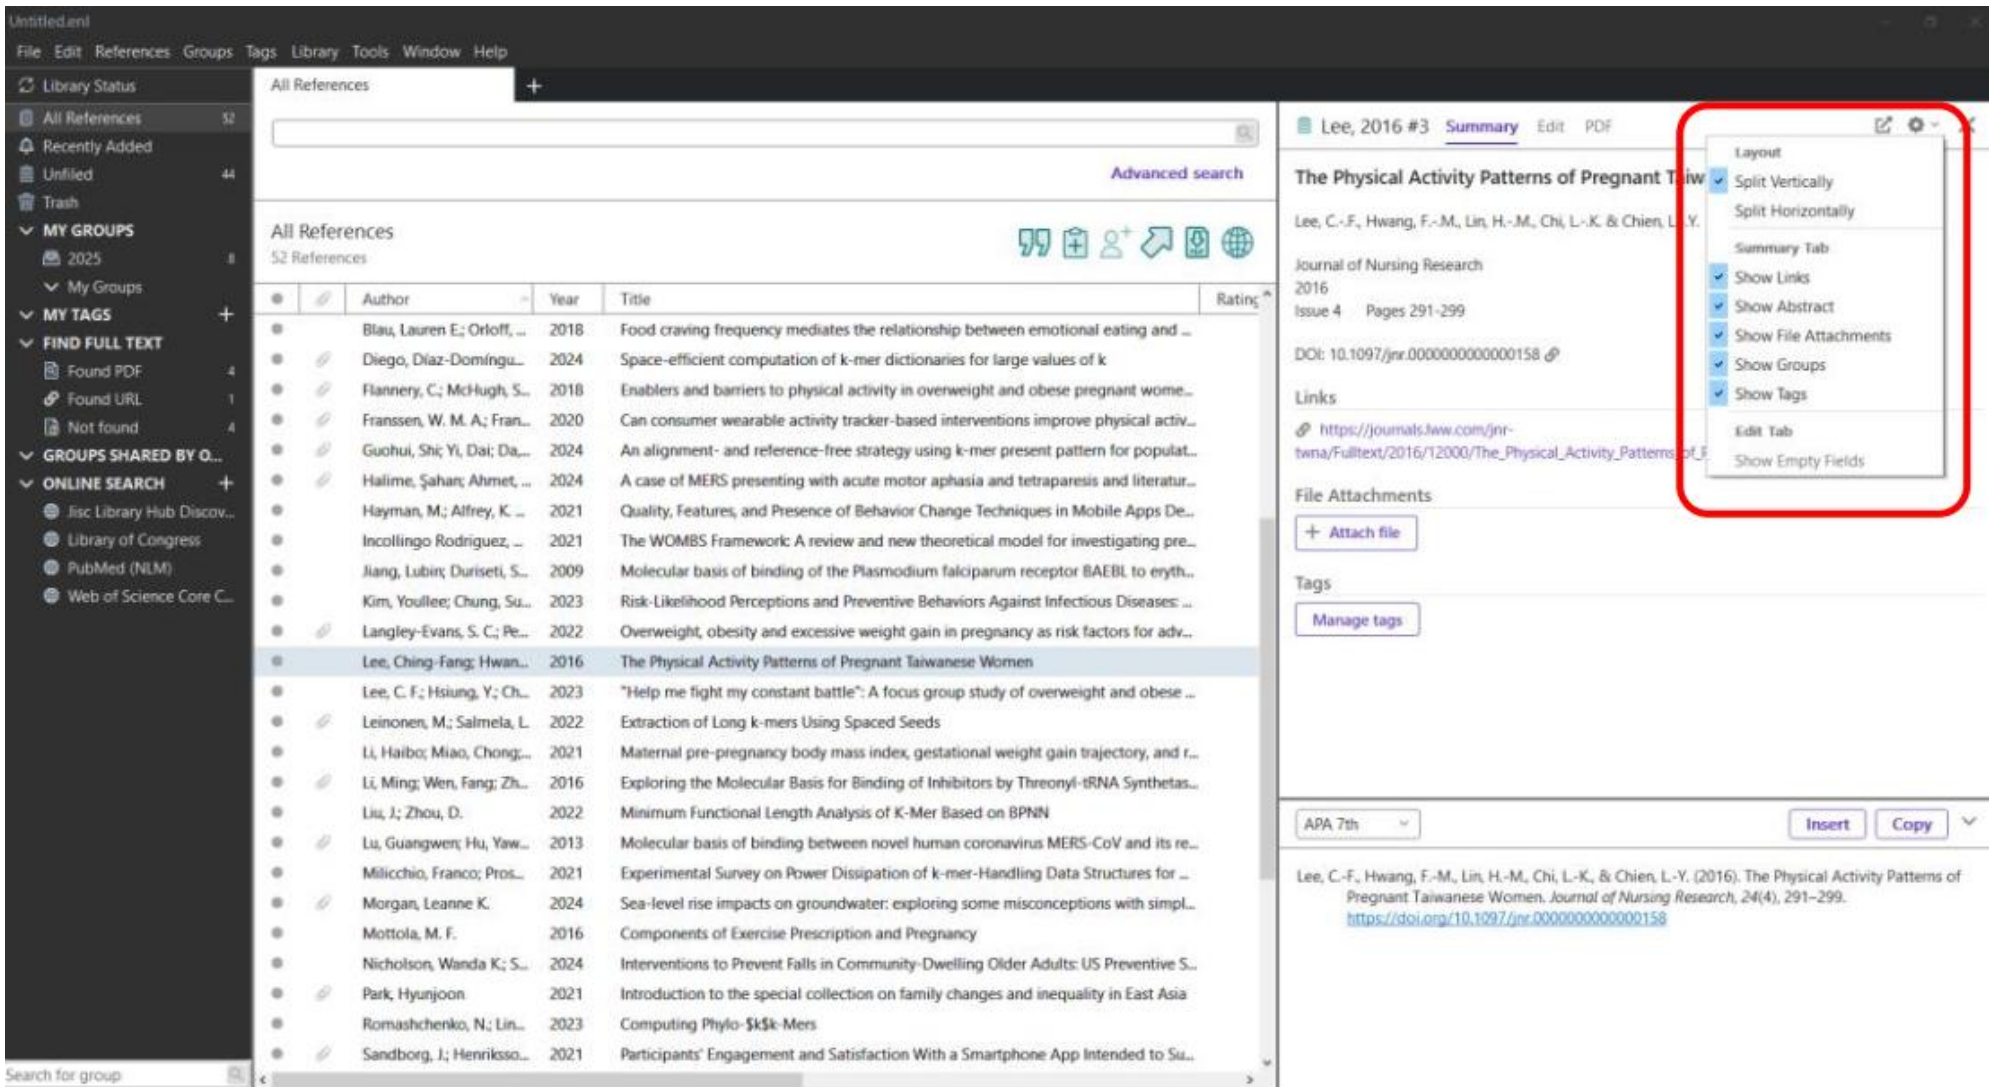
Untitled.enl

File Edit References Groups Tags Library Tools Window Help

Library Status

All References 52
Recently Added
Unfiled 44
Trash
MY GROUPS
2025 8
My Groups
MY TAGS
FIND FULL TEXT
Found PDF 4
Found URL 1
Not found 4
GROUPS SHARED BY O...
ONLINE SEARCH
Jisc Library Hub Discov...
Library of Congress
PubMed (NLM)
Web of Science Core C...

Search for group

All References

Advanced search

All References
52 References

| Author | Year | Title | Rating |
|---|---|---|---|
| Blau, Lauren E.; Orloff, ... | 2018 | Food craving frequency mediates the relationship between emotional eating and ... | |
| Diego, Díaz-Domíngu... | 2024 | Space-efficient computation of k-mer dictionaries for large values of k | |
| Flannery, C.; McHugh, S... | 2018 | Enablers and barriers to physical activity in overweight and obese pregnant wome... | |
| Franssen, W. M. A.; Fran... | 2020 | Can consumer wearable activity tracker-based interventions improve physical activ... | |
| Guohui, Shi; Yi, Dai; Da... | 2024 | An alignment- and reference-free strategy using k-mer present pattern for populat... | |
| Halime, Şahan; Ahmet, ... | 2024 | A case of MERS presenting with acute motor aphasia and tetraparesis and literatur... | |
| Hayman, M.; Alfrey, K. ... | 2021 | Quality, Features, and Presence of Behavior Change Techniques in Mobile Apps De... | |
| Incollingo Rodriguez, ... | 2021 | The WOMBS Framework: A review and new theoretical model for investigating pre... | |
| Jiang, Lubin; Duriseti, S... | 2009 | Molecular basis of binding of the Plasmodium falciparum receptor BAEBL to eryth... | |
| Kim, Youllee; Chung, Su... | 2023 | Risk-Likelihood Perceptions and Preventive Behaviors Against Infectious Diseases: ... | |
| Langley-Evans, S. C.; Pe... | 2022 | Overweight, obesity and excessive weight gain in pregnancy as risk factors for adv... | |
| Lee, Ching-Fang; Hwan... | 2016 | The Physical Activity Patterns of Pregnant Taiwanese Women | |
| Lee, C. F.; Hsiung, Y.; Ch... | 2023 | "Help me fight my constant battle": A focus group study of overweight and obese ... | |
| Leinonen, M.; Salmela, L. | 2022 | Extraction of Long k-mers Using Spaced Seeds | |
| Li, Haibo; Miao, Chong;... | 2021 | Maternal pre-pregnancy body mass index, gestational weight gain trajectory, and r... | |
| Li, Ming; Wen, Fang; Zh... | 2016 | Exploring the Molecular Basis for Binding of Inhibitors by Threonyl-tRNA Synthetas... | |
| Liu, J.; Zhou, D. | 2022 | Minimum Functional Length Analysis of K-Mer Based on BPNN | |
| Lu, Guangwen; Hu, Yaw... | 2013 | Molecular basis of binding between novel human coronavirus MERS-CoV and its re... | |
| Milicchio, Franco; Pros... | 2021 | Experimental Survey on Power Dissipation of k-mer-Handling Data Structures for ... | |
| Morgan, Leanne K. | 2024 | Sea-level rise impacts on groundwater: exploring some misconceptions with simpl... | |
| Mottola, M. F. | 2016 | Components of Exercise Prescription and Pregnancy | |
| Nicholson, Wanda K.; S... | 2024 | Interventions to Prevent Falls in Community-Dwelling Older Adults: US Preventive S... | |
| Park, Hyunjoon | 2021 | Introduction to the special collection on family changes and inequality in East Asia | |
| Romashchenko, N.; Lin... | 2023 | Computing Phylo-$k$-Mers | |
| Sandborg, J.; Henriksso... | 2021 | Participants' Engagement and Satisfaction With a Smartphone App Intended to Su... | |

Lee, 2016 #3 Summary Edit PDF

The Physical Activity Patterns of Pregnant Taiw

Lee, C.-F., Hwang, F.-M., Lin, H.-M., Chi, L.-K. & Chien, L.-Y.

Journal of Nursing Research
2016
Issue 4 Pages 291-299

DOI: 10.1097/jnr.0000000000000158

Links
https://journals.lww.com/jnr-twna/Fulltext/2016/12000/The_Physical_Activity_Patterns_of_P

File Attachments
Attach file

Tags
Manage tags

Layout
Split Vertically
Split Horizontally
Summary Tab
Show Links
Show Abstract
Show File Attachments
Show Groups
Show Tags
Edit Tab
Show Empty Fields

APA 7th Insert Copy

Lee, C.-F., Hwang, F.-M., Lin, H.-M., Chi, L.-K., & Chien, L.-Y. (2016). The Physical Activity Patterns of Pregnant Taiwanese Women. Journal of Nursing Research, 24(4), 291–299. https://doi.org/10.1097/jnr.0000000000000158